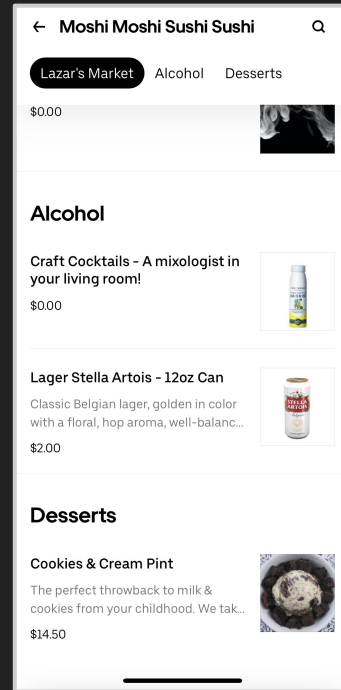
← Moshi Moshi Sushi Sushi

Lazar's Market Alcohol Desserts

$0.00

Alcohol

Craft Cocktails - A mixologist in your living room!

$0.00

Lager Stella Artois - 12oz Can

Classic Belgian lager, golden in color with a floral, hop aroma, well-balanc...

$2.00

Desserts

Cookies & Cream Pint

The perfect throwback to milk & cookies from your childhood. We tak...

$14.50